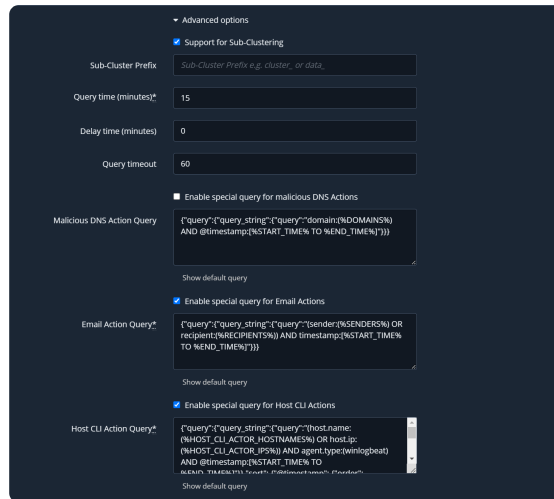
▾ Advanced options

Support for Sub-Clustering

Sub-Cluster Prefix

Sub-Cluster Prefix e.g. cluster_ or data_

Query time (minutes)*

15

Delay time (minutes)

0

Query timeout

60

Enable special query for malicious DNS Actions

Malicious DNS Action Query

{"query":{"query_string":{"query":"domain:(%DOMAINS%) AND @timestamp:[%START_TIME% TO %END_TIME%]"}}}

Show default query

Enable special query for Email Actions

Email Action Query*

{"query":{"query_string":{"query":"(sender:(%SENDERS%) OR recipient:(%RECIPIENTS%)) AND timestamp:[%START_TIME% TO %END_TIME%]"}}}

Show default query

Enable special query for Host CLI Actions

Host CLI Action Query*

{"query":{"query_string":{"query":"(host.name:(%HOST_CLI_ACTOR_HOSTNAMES%) OR host.ip:(%HOST_CLI_ACTOR_IPS%)) AND agent.type:(winlogbeat) AND @timestamp:[%START_TIME% TO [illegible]

Show default query